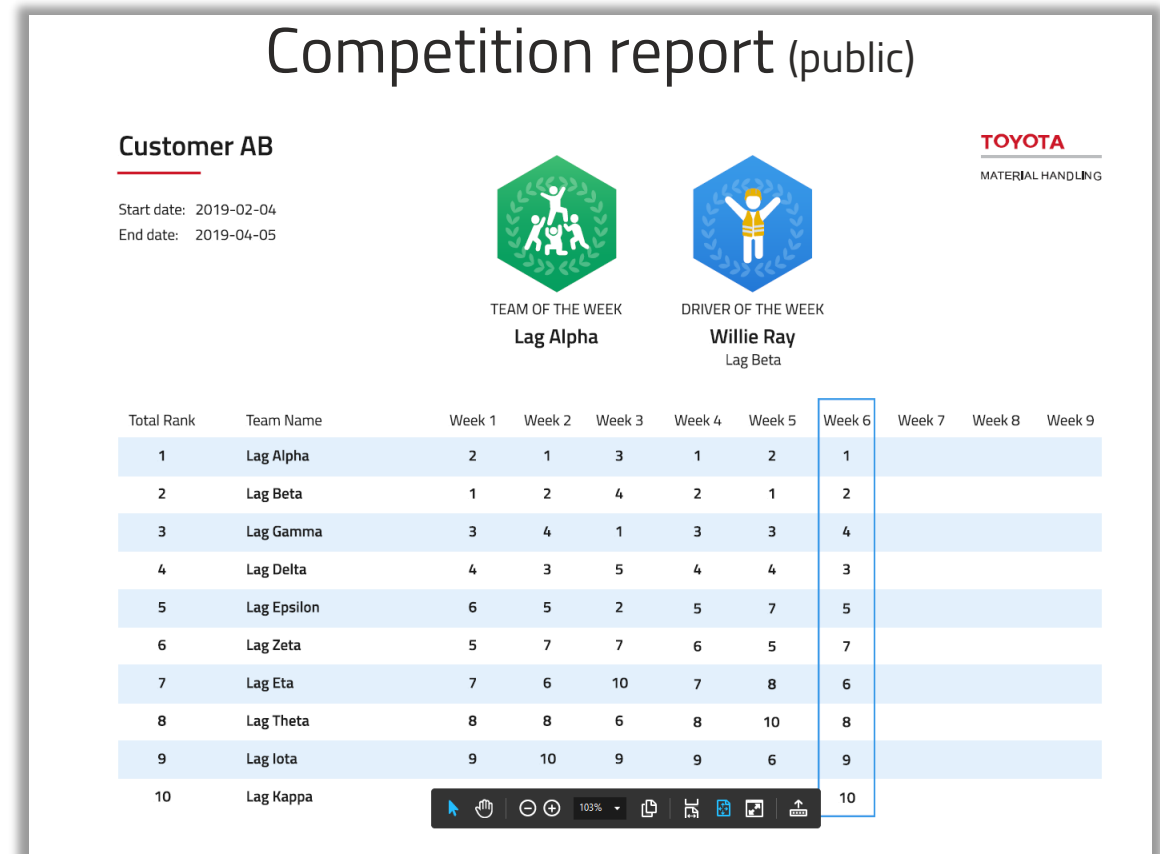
Competition report (public)

Customer AB

Start date: 2019-02-04
End date: 2019-04-05

TOYOTA
MATERIAL HANDLING

TEAM OF THE WEEK
Lag Alpha

DRIVER OF THE WEEK
Willie Ray
Lag Beta

| Total Rank | Team Name | Week 1 | Week 2 | Week 3 | Week 4 | Week 5 | Week 6 | Week 7 | Week 8 | Week 9 |
|---|---|---|---|---|---|---|---|---|---|---|
| 1 | Lag Alpha | 2 | 1 | 3 | 1 | 2 | 1 | | | |
| 2 | Lag Beta | 1 | 2 | 4 | 2 | 1 | 2 | | | |
| 3 | Lag Gamma | 3 | 4 | 1 | 3 | 3 | 4 | | | |
| 4 | Lag Delta | 4 | 3 | 5 | 4 | 4 | 3 | | | |
| 5 | Lag Epsilon | 6 | 5 | 2 | 5 | 7 | 5 | | | |
| 6 | Lag Zeta | 5 | 7 | 7 | 6 | 5 | 7 | | | |
| 7 | Lag Eta | 7 | 6 | 10 | 7 | 8 | 6 | | | |
| 8 | Lag Theta | 8 | 8 | 6 | 8 | 10 | 8 | | | |
| 9 | Lag Iota | 9 | 10 | 9 | 9 | 6 | 9 | | | |
| 10 | Lag Kappa | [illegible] | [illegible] | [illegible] | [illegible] | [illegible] | 10 | | | |

103%